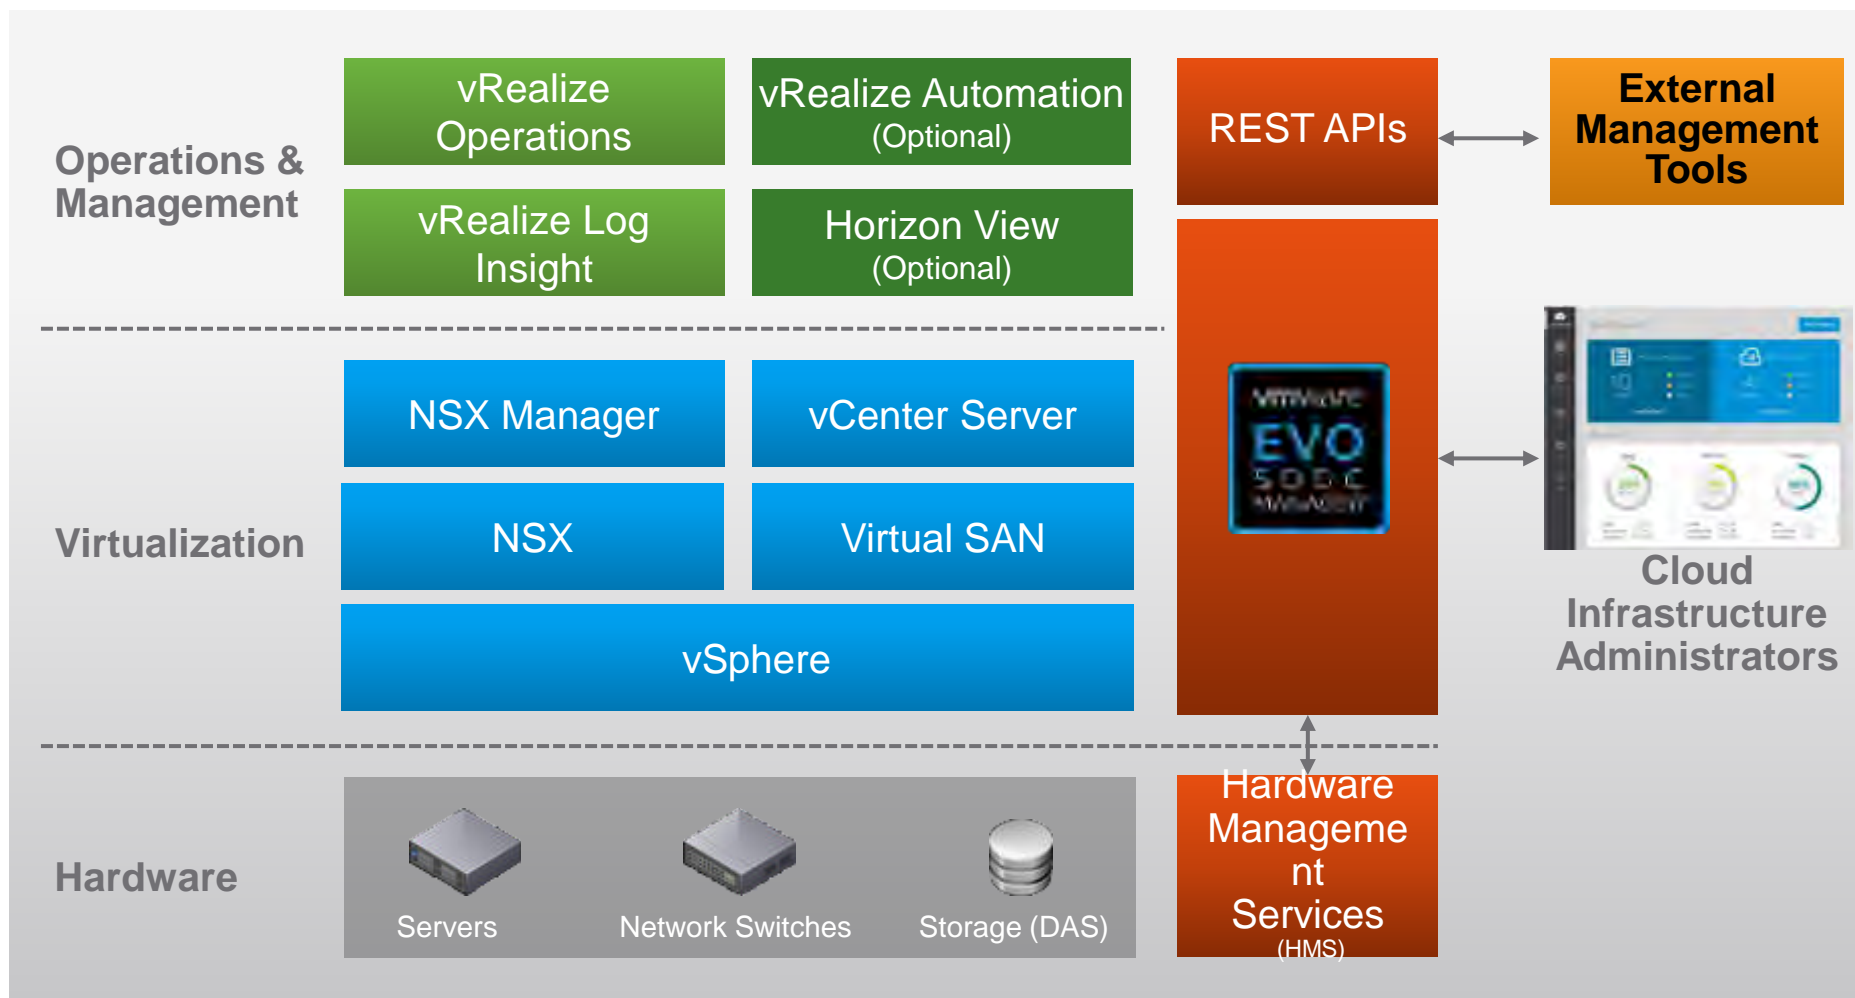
Operations & Management

vRealize Operations

vRealize Automation (Optional)

vRealize Log Insight

Horizon View (Optional)

REST APIs

External Management Tools

Virtualization

NSX Manager

vCenter Server

NSX

Virtual SAN

vSphere

VMware EVO SDDC MANAGER

Cloud Infrastructure Administrators

Hardware

Servers

Network Switches

Storage (DAS)

Hardware Manageme nt Services (HMS)